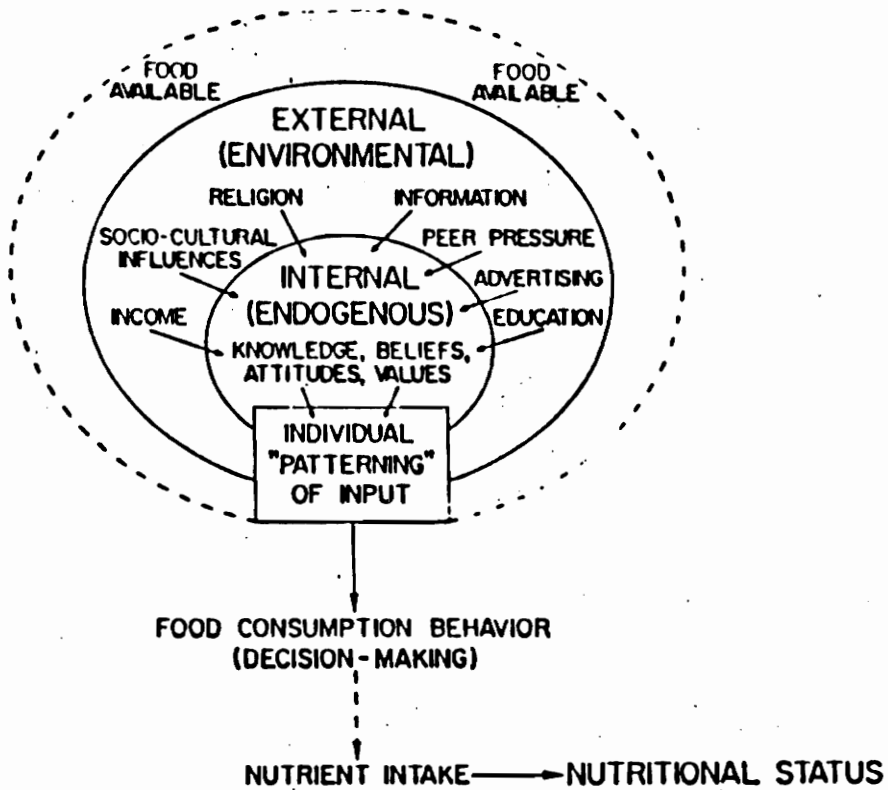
FOOD AVAILABLE

FOOD AVAILABLE

EXTERNAL (ENVIRONMENTAL)

RELIGION

INFORMATION

SOCIO-CULTURAL INFLUENCES

PEER PRESSURE

INTERNAL (ENDOGENOUS)

ADVERTISING

INCOME

EDUCATION

KNOWLEDGE, BELIEFS, ATTITUDES, VALUES

INDIVIDUAL "PATTERNING" OF INPUT

FOOD CONSUMPTION BEHAVIOR (DECISION-MAKING)

NUTRIENT INTAKE → NUTRITIONAL STATUS